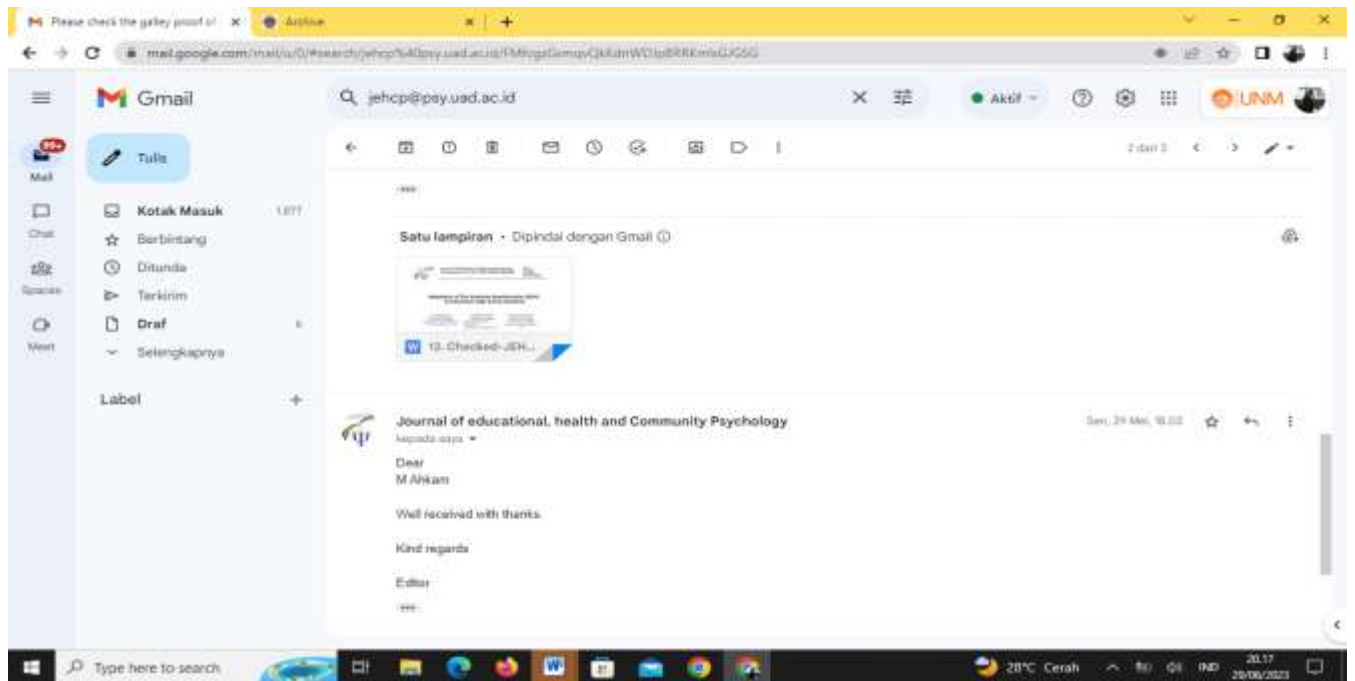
M Please check the galley proof of ×
Archive ×
+
mail.google.com/mail/u/0/#search/jehcp%40psy.uad.ac.id/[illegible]

Gmail
jehcp@psy.uad.ac.id
Aktif
UNM

99+
Mail
Chat
Spaces
Meet

Tulis
Kotak Masuk 1.077
Berbintang
Ditunda
Terkirim
Draf 6
Selengkapnya

Label +

2 dari 2

...

Satu lampiran • Dipindai dengan Gmail ⓘ

12. Checked-JEH...

Journal of educational, health and Community Psychology
kepada saya
Sen, 29 Mei, 18.02

Dear
M Ahkam

Well received with thanks.

Kind regards

Editor

...

Type here to search
28°C Cerah
IND
20.17
20/06/2023